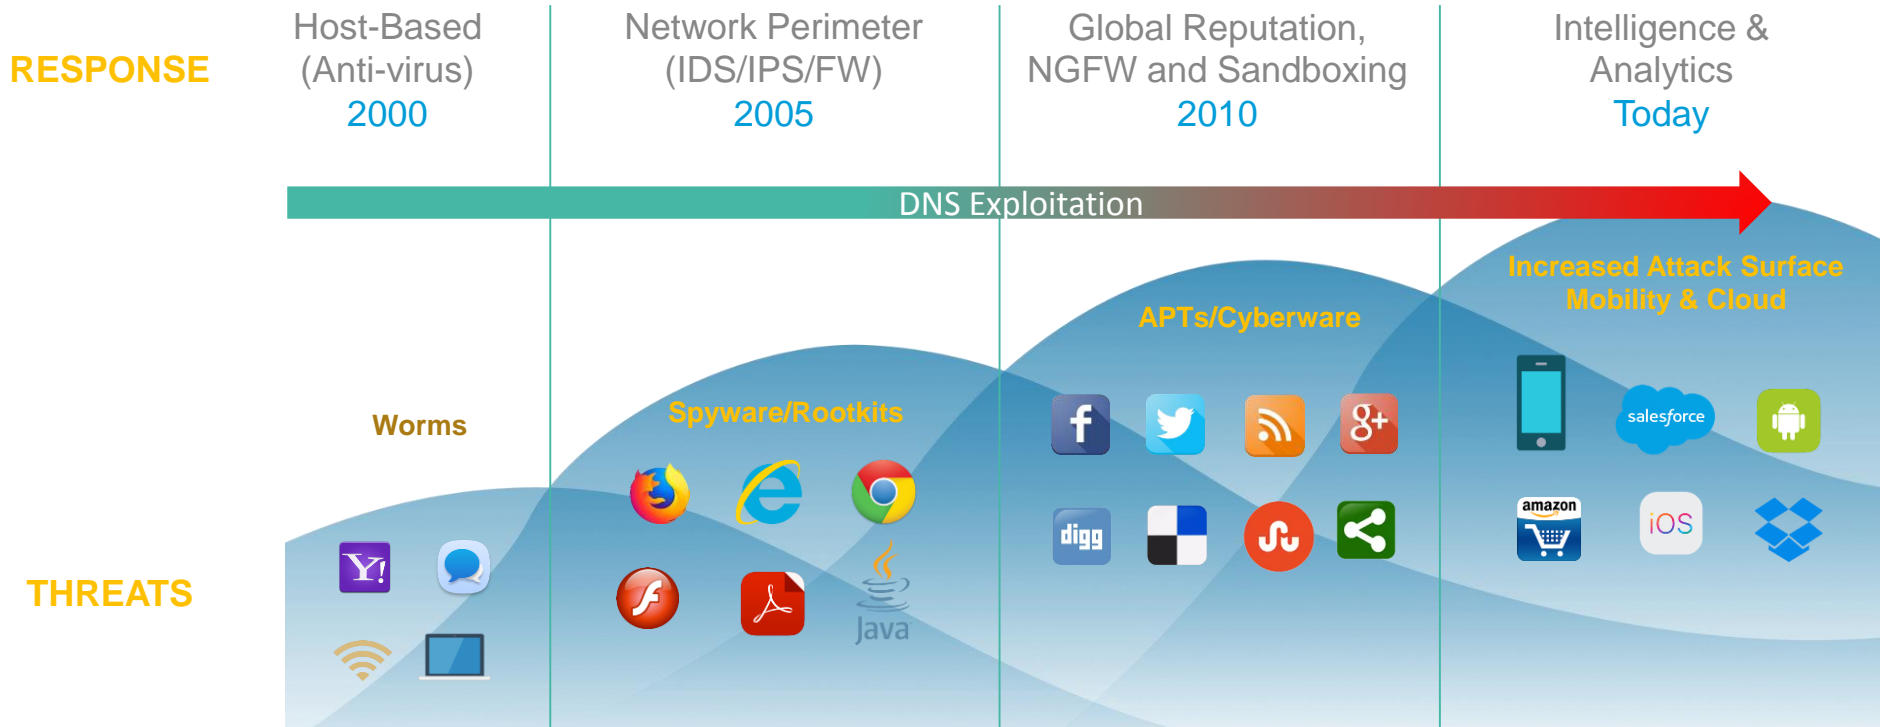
RESPONSE

Host-Based (Anti-virus)
2000

Network Perimeter (IDS/IPS/FW)
2005

Global Reputation, NGFW and Sandboxing
2010

Intelligence & Analytics
Today

DNS Exploitation

Worms

Spyware/Rootkits

APTs/Cyberware

Increased Attack Surface
Mobility & Cloud

THREATS

Y!

f

g+

digg

salesforce

amazon

iOS

Java